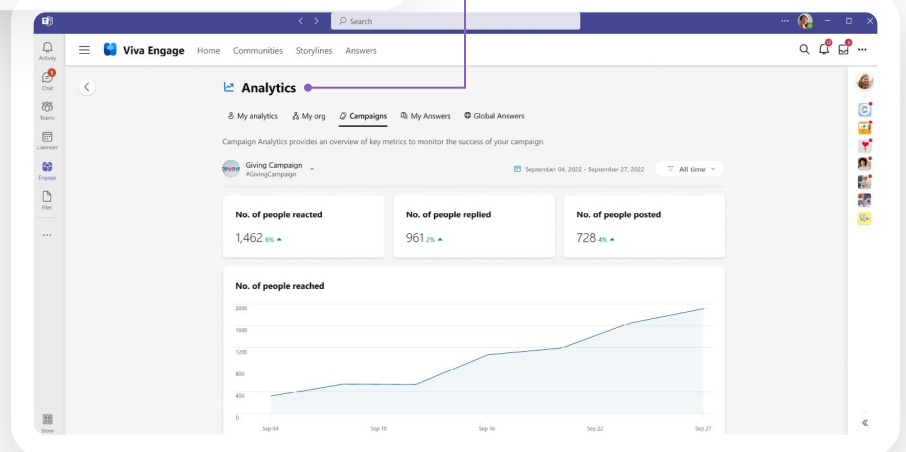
Search

Activity
Chat
Teams
Calendar
Engage
Files
...
Store

Viva Engage Home Communities Storylines Answers

Analytics

My analytics My org Campaigns My Answers Global Answers

Campaign Analytics provides an overview of key metrics to monitor the success of your campaign.

Giving Campaign
#GivingCampaign

September 04, 2022 - September 27, 2022 All time

| No. of people reacted | No. of people replied | No. of people posted |
|---|---|---|
| 1,462 6% ▲ | 961 2% ▲ | 728 4% ▲ |

No. of people reached

2000
1600
1200
800
400
0

Sep 04 Sep 10 Sep 16 Sep 22 Sep 27